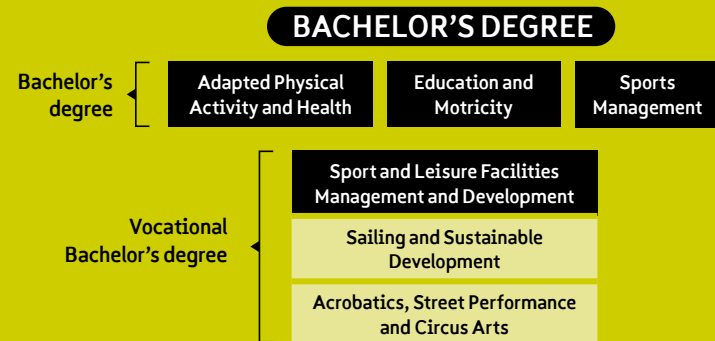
BACHELOR'S DEGREE

Bachelor's degree

Adapted Physical Activity and Health

Education and Motricity

Sports Management

Vocational Bachelor's degree

Sport and Leisure Facilities Management and Development

Sailing and Sustainable Development

Acrobatics, Street Performance and Circus Arts